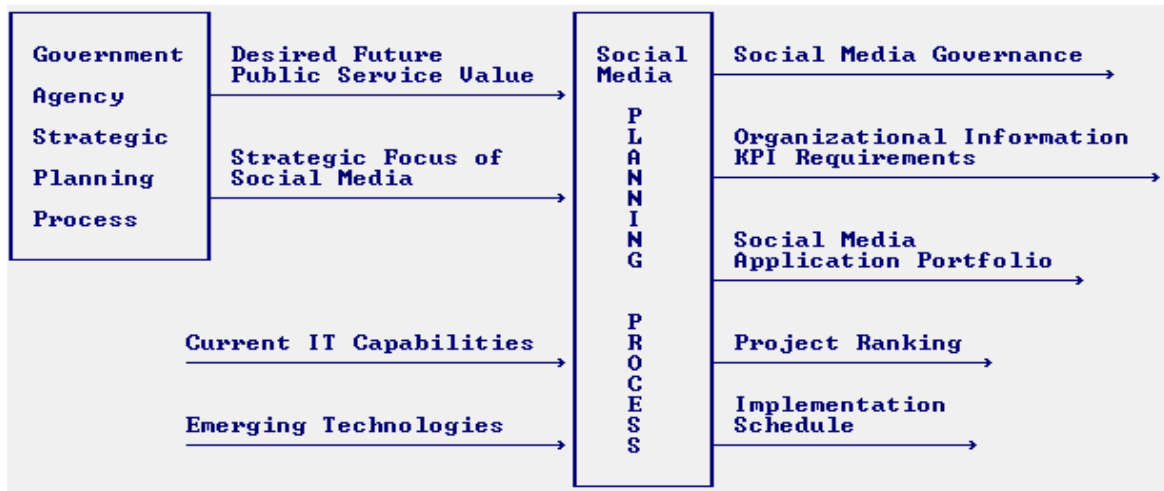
Government Agency Strategic Planning Process

Desired Future Public Service Value

Strategic Focus of Social Media

Current IT Capabilities

Emerging Technologies

Social Media PLANNING PROCESS

Social Media Governance

Organizational Information KPI Requirements

Social Media Application Portfolio

Project Ranking

Implementation Schedule